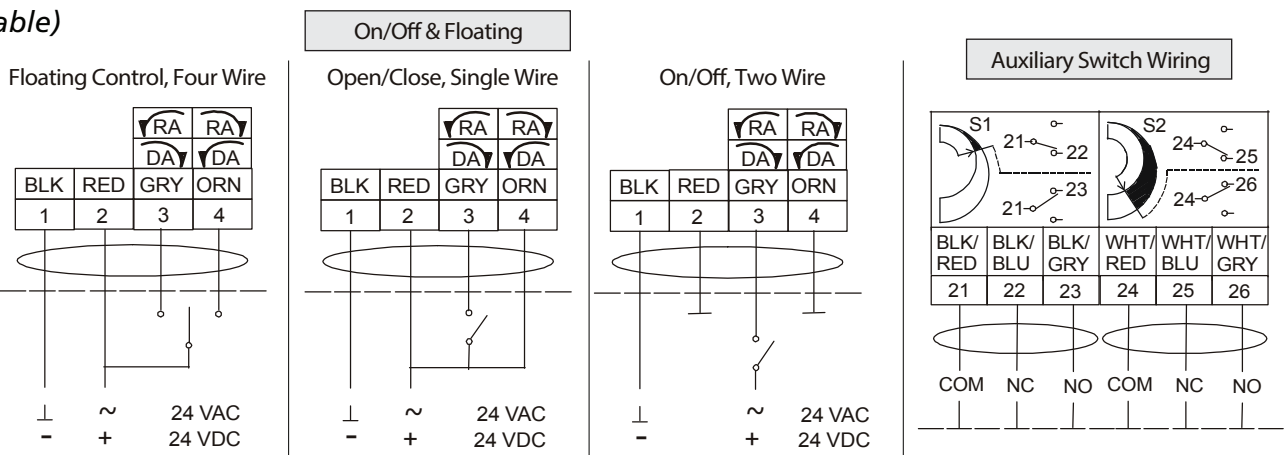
able)

On/Off & Floating

Floating Control, Four Wire

| | | RA | RA |
|---|---|---|---|
| | | DA | DA |
| BLK | RED | GRY | ORN |
| 1 | 2 | 3 | 4 |

⊥ ~ 24 VAC
- + 24 VDC

Open/Close, Single Wire

| | | RA | RA |
|---|---|---|---|
| | | DA | DA |
| BLK | RED | GRY | ORN |
| 1 | 2 | 3 | 4 |

⊥ ~ 24 VAC
- + 24 VDC

On/Off, Two Wire

| | | RA | RA |
|---|---|---|---|
| | | DA | DA |
| BLK | RED | GRY | ORN |
| 1 | 2 | 3 | 4 |

⊥ ~ 24 VAC
- + 24 VDC

Auxiliary Switch Wiring

S1 21 22 21 23
S2 24 25 24 26

| BLK/ RED | BLK/ BLU | BLK/ GRY | WHT/ RED | WHT/ BLU | WHT/ GRY |
|---|---|---|---|---|---|
| 21 | 22 | 23 | 24 | 25 | 26 |

COM NC NO COM NC NO